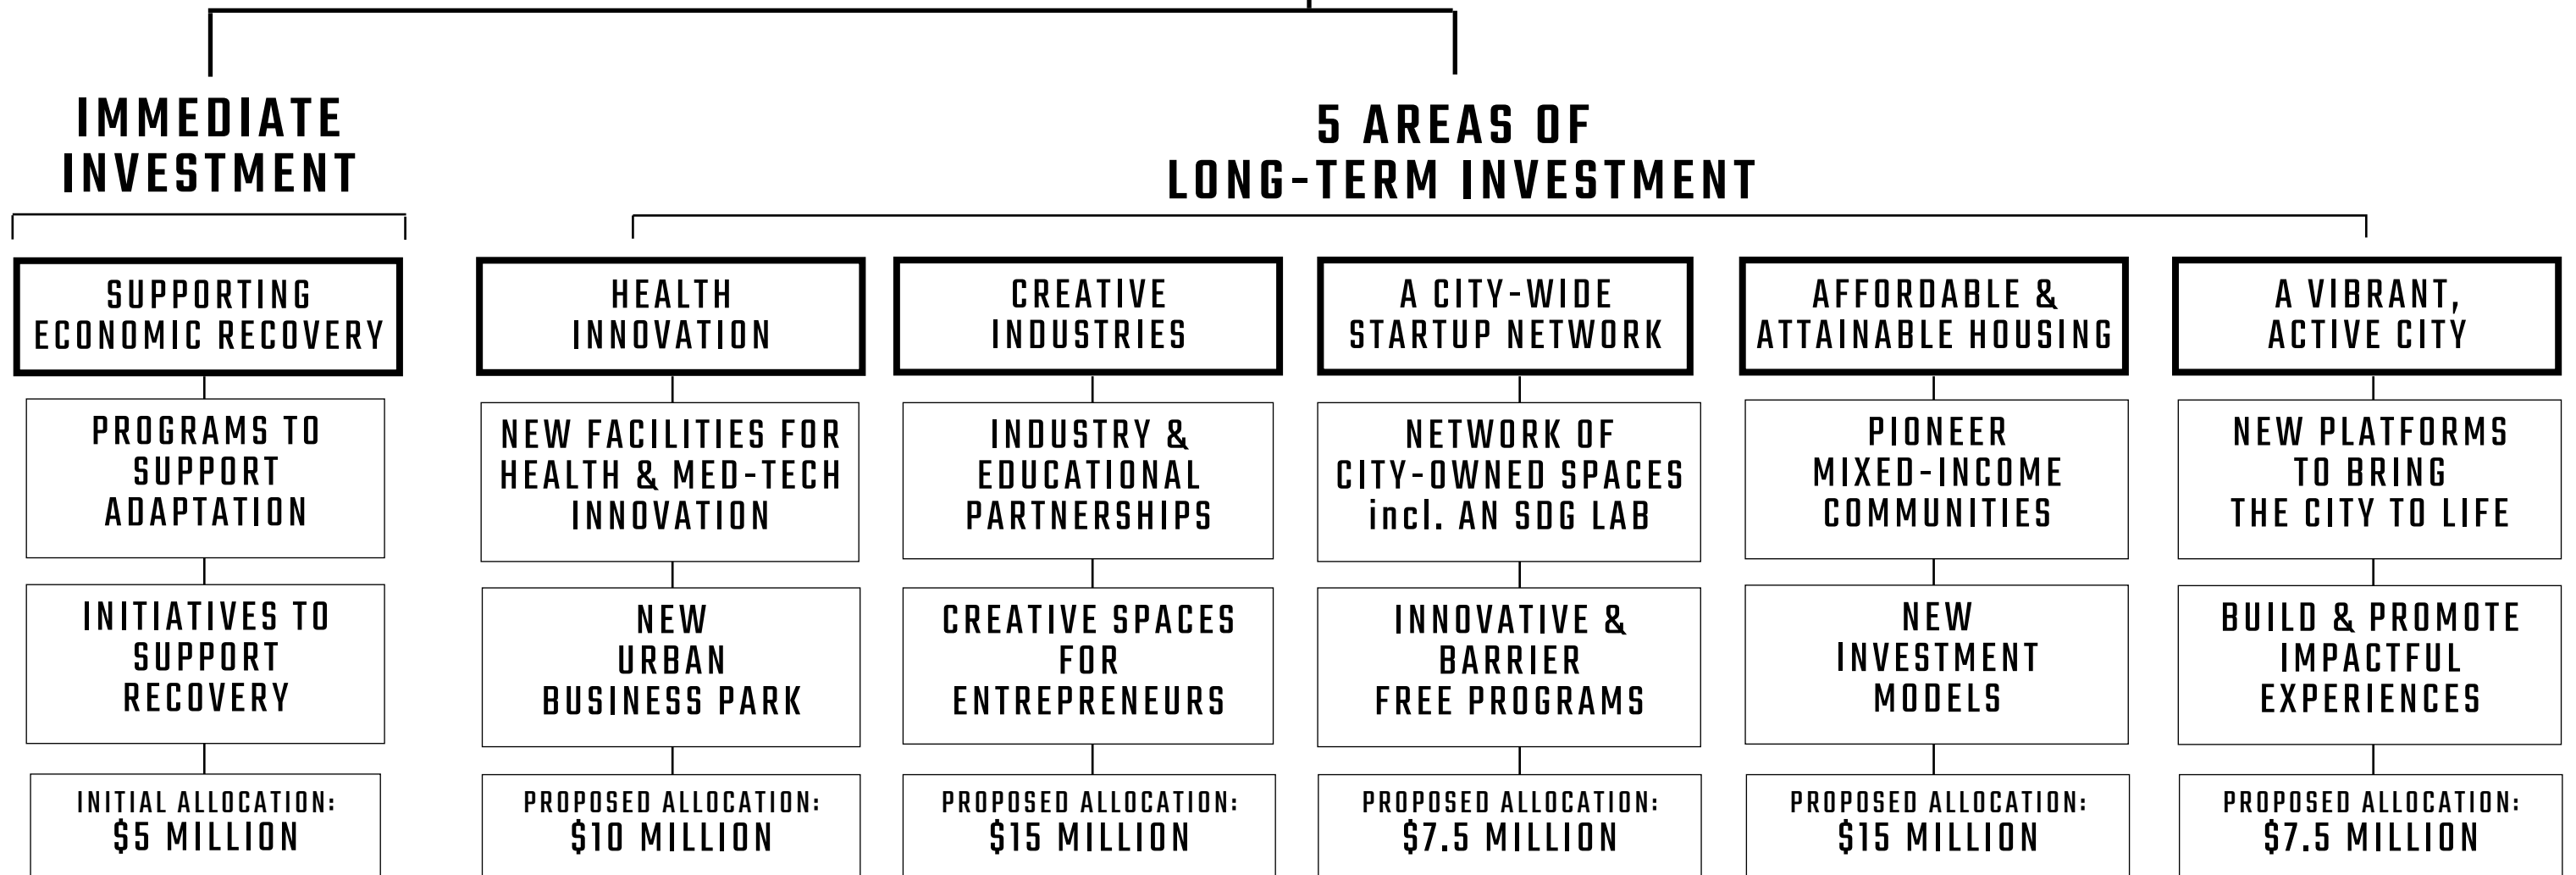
IMMEDIATE INVESTMENT

5 AREAS OF LONG-TERM INVESTMENT

SUPPORTING ECONOMIC RECOVERY

PROGRAMS TO SUPPORT ADAPTATION

INITIATIVES TO SUPPORT RECOVERY

INITIAL ALLOCATION: $5 MILLION

HEALTH INNOVATION

NEW FACILITIES FOR HEALTH & MED-TECH INNOVATION

NEW URBAN BUSINESS PARK

PROPOSED ALLOCATION: $10 MILLION

CREATIVE INDUSTRIES

INDUSTRY & EDUCATIONAL PARTNERSHIPS

CREATIVE SPACES FOR ENTREPRENEURS

PROPOSED ALLOCATION: $15 MILLION

A CITY-WIDE STARTUP NETWORK

NETWORK OF CITY-OWNED SPACES incl. AN SDG LAB

INNOVATIVE & BARRIER FREE PROGRAMS

PROPOSED ALLOCATION: $7.5 MILLION

AFFORDABLE & ATTAINABLE HOUSING

PIONEER MIXED-INCOME COMMUNITIES

NEW INVESTMENT MODELS

PROPOSED ALLOCATION: $15 MILLION

A VIBRANT, ACTIVE CITY

NEW PLATFORMS TO BRING THE CITY TO LIFE

BUILD & PROMOTE IMPACTFUL EXPERIENCES

PROPOSED ALLOCATION: $7.5 MILLION